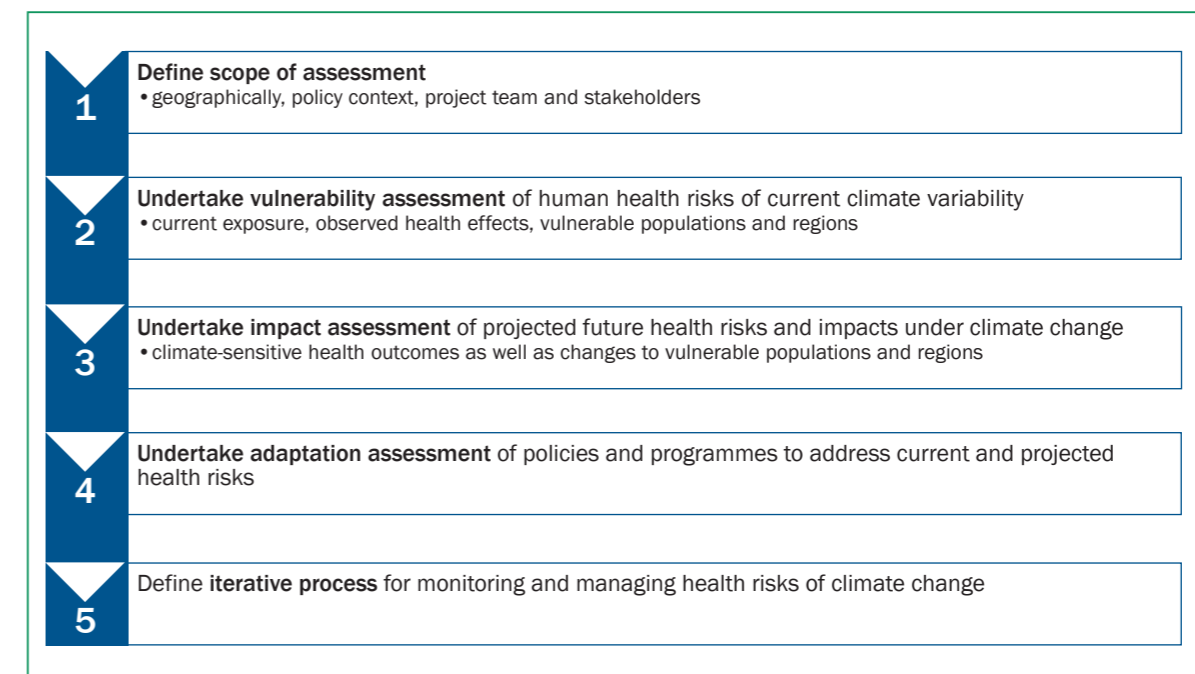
1
Define scope of assessment
• geographically, policy context, project team and stakeholders

2
Undertake vulnerability assessment of human health risks of current climate variability
• current exposure, observed health effects, vulnerable populations and regions

3
Undertake impact assessment of projected future health risks and impacts under climate change
• climate-sensitive health outcomes as well as changes to vulnerable populations and regions

4
Undertake adaptation assessment of policies and programmes to address current and projected health risks

5
Define iterative process for monitoring and managing health risks of climate change